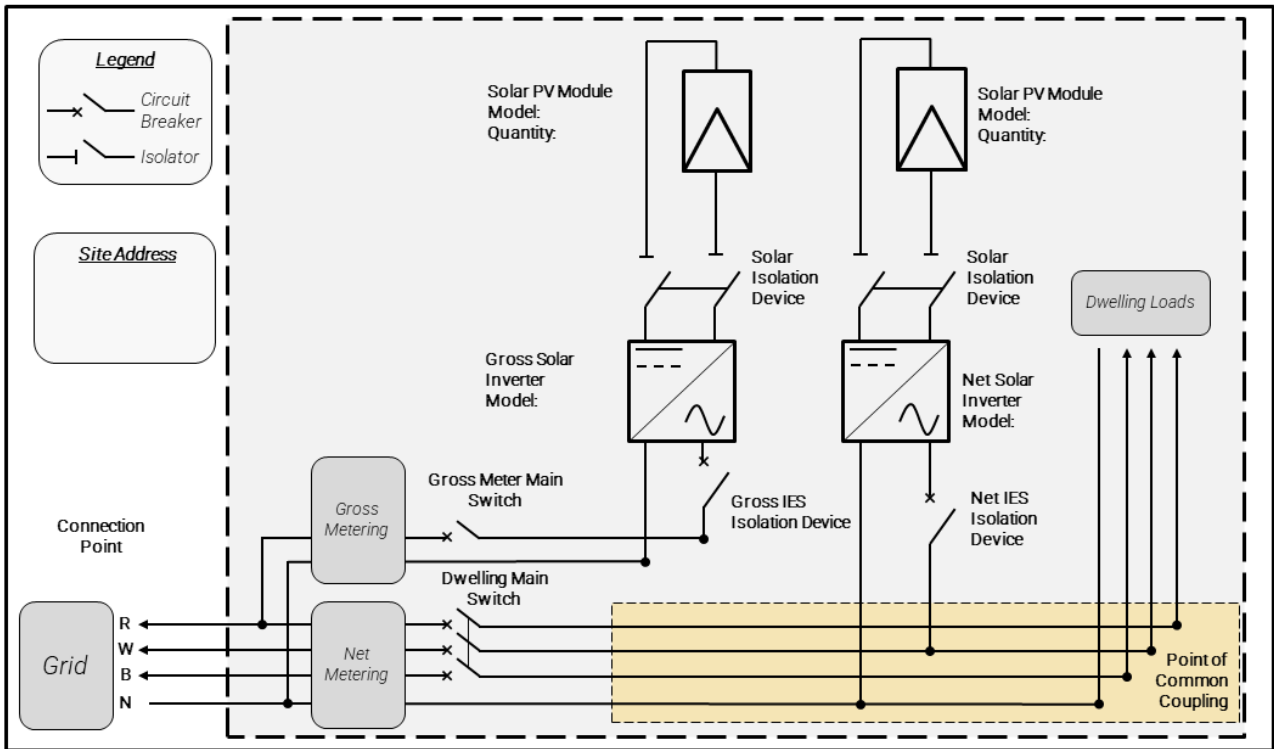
Legend
Circuit Breaker
Isolator

Site Address

Solar PV Module
Model:
Quantity:

Solar PV Module
Model:
Quantity:

Solar Isolation Device

Solar Isolation Device

Dwelling Loads

Gross Solar Inverter
Model:

Net Solar Inverter
Model:

Gross Metering

Gross Meter Main Switch

Gross IES Isolation Device

Net IES Isolation Device

Connection Point

Dwelling Main Switch

Grid

R
W
B
N

Net Metering

Point of Common Coupling